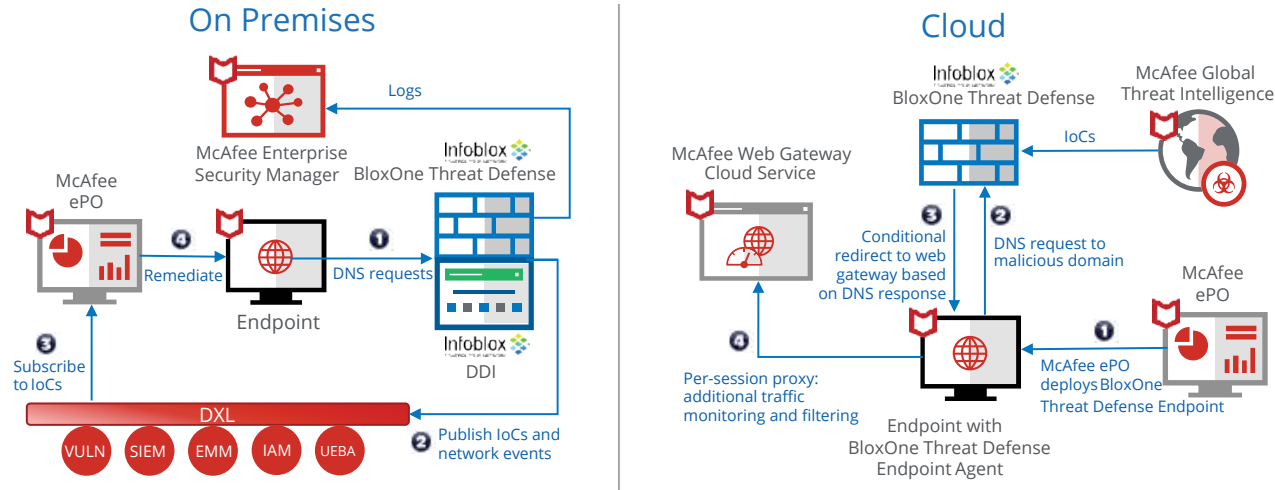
On Premises

Logs

McAfee Enterprise Security Manager

Infoblox

BloxOne Threat Defense

McAfee ePO

4 Remediate

Endpoint

1 DNS requests

Infoblox

DDI

3 Subscribe to IoCs

DXL

VULN SIEM EMM IAM UEBA

2 Publish IoCs and network events

Cloud

Infoblox

BloxOne Threat Defense

McAfee Global Threat Intelligence

IoCs

McAfee Web Gateway Cloud Service

3 Conditional redirect to web gateway based on DNS response

2 DNS request to malicious domain

McAfee ePO

4 Per-session proxy: additional traffic monitoring and filtering

1 McAfee ePO deploys BloxOne Threat Defense Endpoint

Endpoint with BloxOne Threat Defense Endpoint Agent